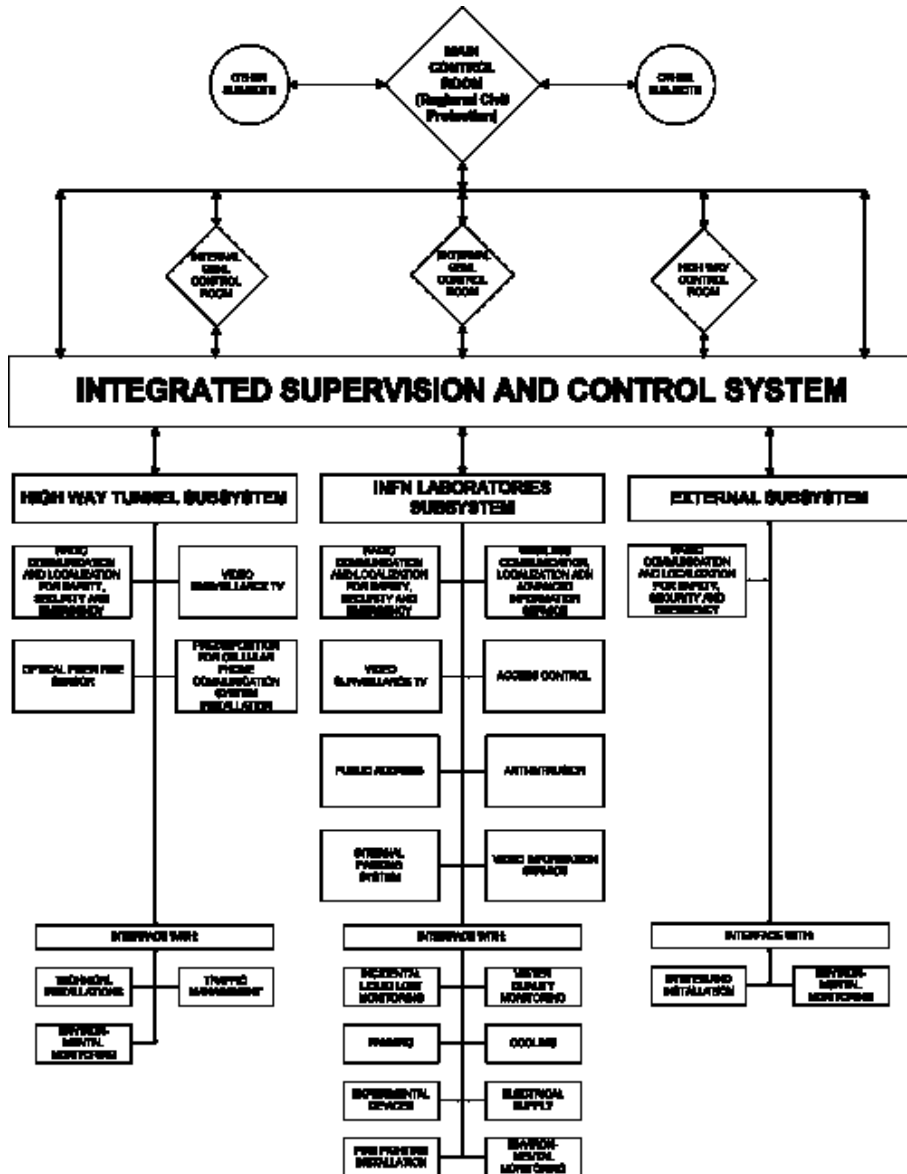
OTHER SUBJECTS

MAIN CONTROL ROOM (Regional Civil Protection)

OTHER SUBJECTS

INTERNAL GSSL CONTROL ROOM

EXTERNAL GSSL CONTROL ROOM

HIGH WAY CONTROL ROOM

INTEGRATED SUPERVISION AND CONTROL SYSTEM

HIGH WAY TUNNEL SUBSYSTEM

RADIO COMMUNICATION AND LOCALIZATION FOR SAFETY, SECURITY AND EMERGENCY

VIDEO SURVEILLANCE TV

OPTICAL FIBER FIRE SENSOR

PREDISPOSITION FOR CELLULAR PHONE COMMUNICATION SYSTEM INSTALLATION

INTERFACE WITH:

TECHNICAL INSTALLATIONS

TRAFFIC MANAGEMENT

ENVIRON-MENTAL MONITORING

INFN LABORATORIES SUBSYSTEM

RADIO COMMUNICATION AND LOCALIZATION FOR SAFETY, SECURITY AND EMERGENCY

WIRELESS COMMUNICATION, LOCALIZATION AND ADVANCED INFORMATION SERVICE

VIDEO SURVEILLANCE TV

ACCESS CONTROL

PUBLIC ADDRESS

ANTI-INTRUSION

INTERNAL PAGING SYSTEM

VIDEO INFORMATION SERVICE

INTERFACE WITH:

INCIDENTAL LIQUID LOSS MONITORING

WATER QUALITY MONITORING

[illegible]

COOLING

EXPERIMENTAL DEVICES

ELECTRICAL SUPPLY

FIRE FIGHTING INSTALLATION

ENVIRON-MENTAL MONITORING

EXTERNAL SUBSYSTEM

RADIO COMMUNICATION AND LOCALIZATION FOR SAFETY, SECURITY AND EMERGENCY

INTERFACE WITH:

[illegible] INSTALLATION

ENVIRON-MENTAL MONITORING